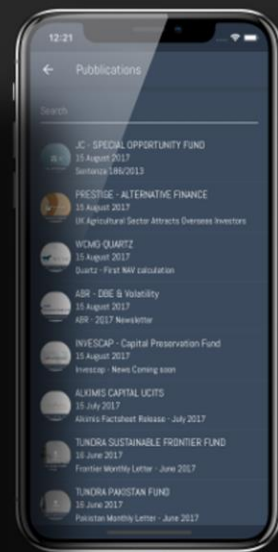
12:21

Publications

Search

JC - SPECIAL OPPORTUNITY FUND
15 August 2017
Sentenza 186/2013

PRESTIGE - ALTERNATIVE FINANCE
15 August 2017
UK Agricultural Sector Attracts Overseas Investors

WCMG-QUARTZ
15 August 2017
Quartz - First NAV calculation

ABR - DBE & Volatility
15 August 2017
ABR - 2017 Newsletter

INVESCAP - Capital Preservation Fund
15 August 2017
Invescap - News Coming soon

ALKIMIS CAPITAL UCITS
15 July 2017
Alkimis Factsheet Release - July 2017

TUNDRA SUSTAINABLE FRONTIER FUND
16 June 2017
Frontier Monthly Letter - June 2017

TUNDRA PAKISTAN FUND
16 June 2017
Pakistan Monthly Letter - June 2017